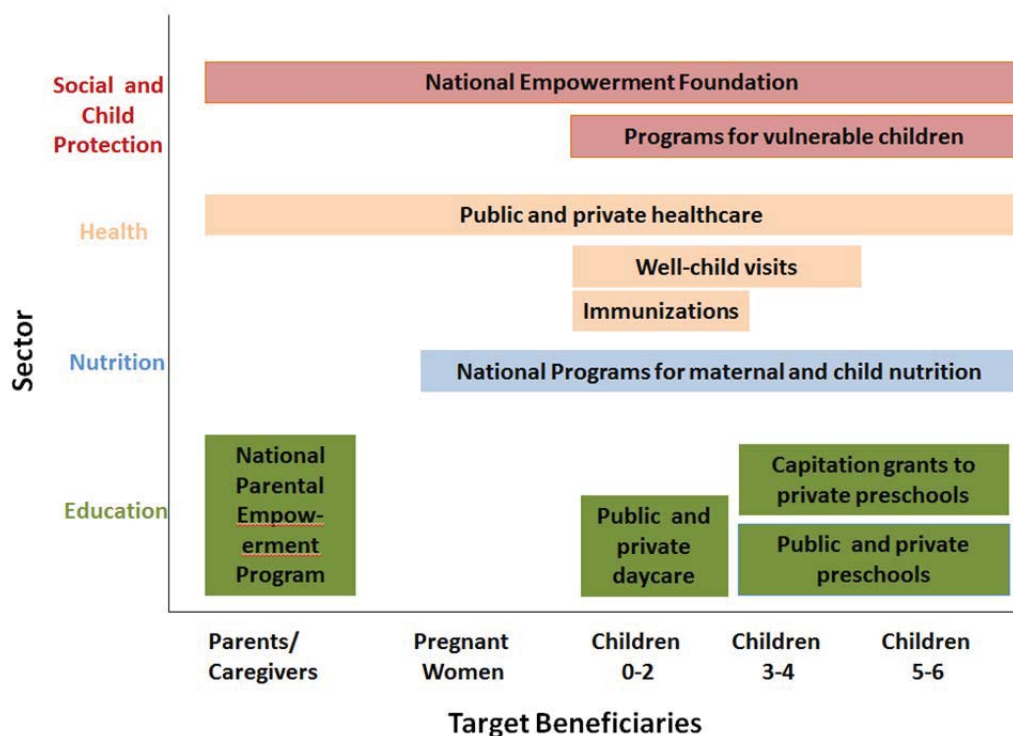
Sector

Social and Child Protection

National Empowerment Foundation

Programs for vulnerable children

Health

Public and private healthcare

Well-child visits

Immunizations

Nutrition

National Programs for maternal and child nutrition

Education

National Parental Empowerment Program

Public and private daycare

Capitation grants to private preschools

Public and private preschools

Parents/ Caregivers

Pregnant Women

Children 0-2

Children 3-4

Children 5-6

Target Beneficiaries